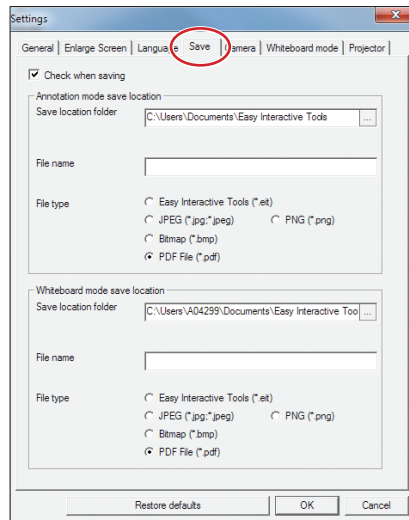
Settings

General | Enlarge Screen | Langua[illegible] | Save | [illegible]amera | Whiteboard mode | Projector

Check when saving

Annotation mode save location

Save location folder
C:\Users\Documents\Easy Interactive Tools
...

File name

File type
Easy Interactive Tools (*.eit)
JPEG (*.jpg;*.jpeg)
PNG (*.png)
Bitmap (*.bmp)
PDF File (*.pdf)

Whiteboard mode save location

Save location folder
C:\Users\A04299\Documents\Easy Interactive Too
...

File name

File type
Easy Interactive Tools (*.eit)
JPEG (*.jpg;*.jpeg)
PNG (*.png)
Bitmap (*.bmp)
PDF File (*.pdf)

Restore defaults
OK
Cancel